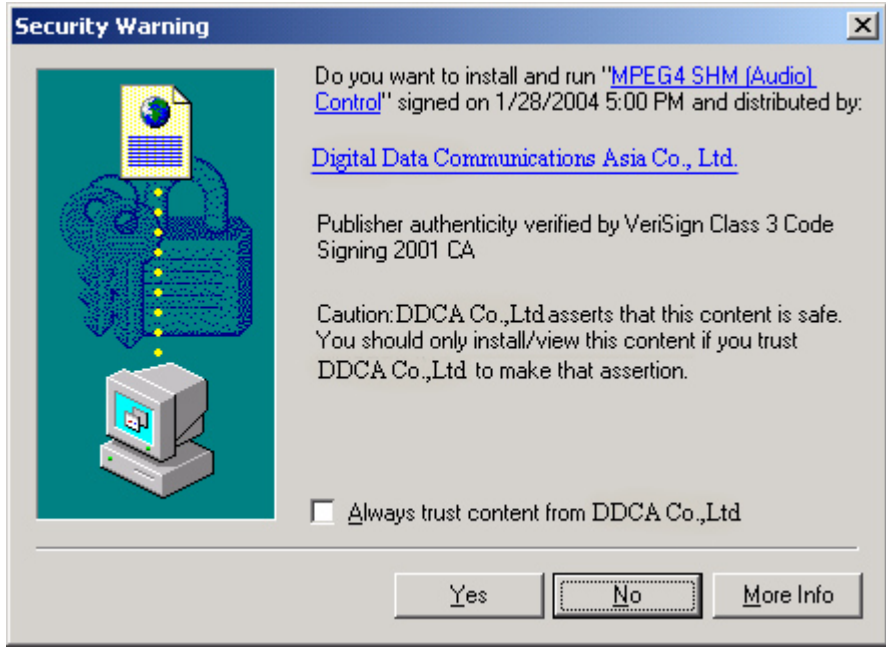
Security Warning

×

Do you want to install and run "MPEG4 SHM (Audio) Control" signed on 1/28/2004 5:00 PM and distributed by:

Digital Data Communications Asia Co., Ltd.

Publisher authenticity verified by VeriSign Class 3 Code Signing 2001 CA

Caution: DDCA Co.,Ltd asserts that this content is safe. You should only install/view this content if you trust DDCA Co.,Ltd to make that assertion.

Always trust content from DDCA Co.,Ltd

Yes

No

More Info